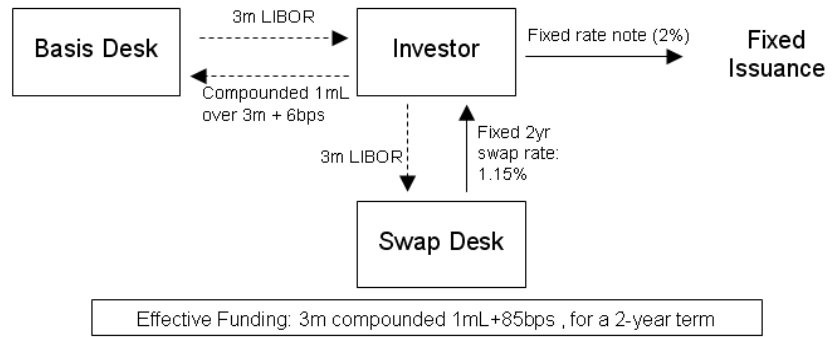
Basis Desk

3m LIBOR

Compounded 1mL over 3m + 6bps

Investor

Fixed rate note (2%)

Fixed Issuance

3m LIBOR

Fixed 2yr swap rate: 1.15%

Swap Desk

Effective Funding: 3m compounded 1mL+85bps , for a 2-year term